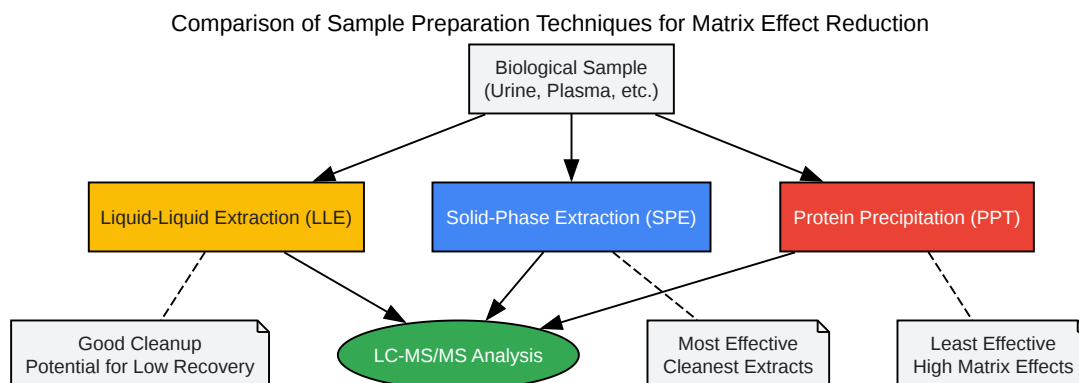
Comparison of Sample Preparation Techniques for Matrix Effect Reduction

Biological Sample
(Urine, Plasma, etc.)

Liquid-Liquid Extraction (LLE)

Solid-Phase Extraction (SPE)

Protein Precipitation (PPT)

Good Cleanup
Potential for Low Recovery

LC-MS/MS Analysis

Most Effective
Cleanest Extracts

Least Effective
High Matrix Effects